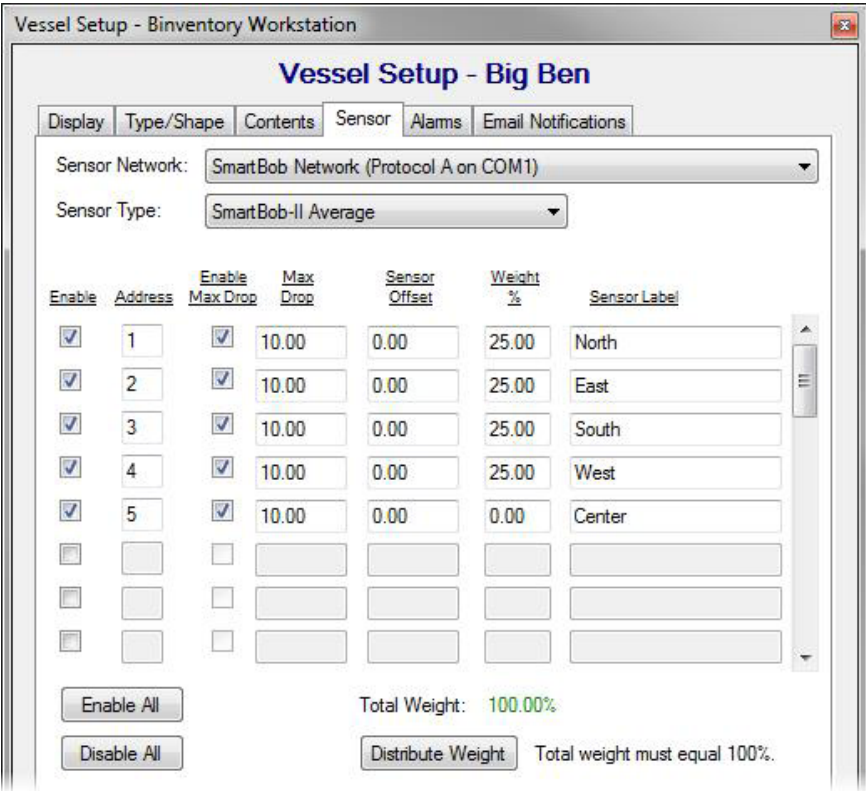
Vessel Setup - Binventory Workstation

Vessel Setup - Big Ben

Display | Type/Shape | Contents | Sensor | Alarms | Email Notifications

Sensor Network: SmartBob Network (Protocol A on COM1)

Sensor Type: SmartBob-II Average

| Enable | Address | Enable Max Drop | Max Drop | Sensor Offset | Weight % | Sensor Label |
|---|---|---|---|---|---|---|
| ☑ | 1 | ☑ | 10.00 | 0.00 | 25.00 | North |
| ☑ | 2 | ☑ | 10.00 | 0.00 | 25.00 | East |
| ☑ | 3 | ☑ | 10.00 | 0.00 | 25.00 | South |
| ☑ | 4 | ☑ | 10.00 | 0.00 | 25.00 | West |
| ☑ | 5 | ☑ | 10.00 | 0.00 | 0.00 | Center |
| ☐ | | ☐ | | | | |
| ☐ | | ☐ | | | | |
| ☐ | | ☐ | | | | |

Enable All

Total Weight: 100.00%

Disable All

Distribute Weight

Total weight must equal 100%.